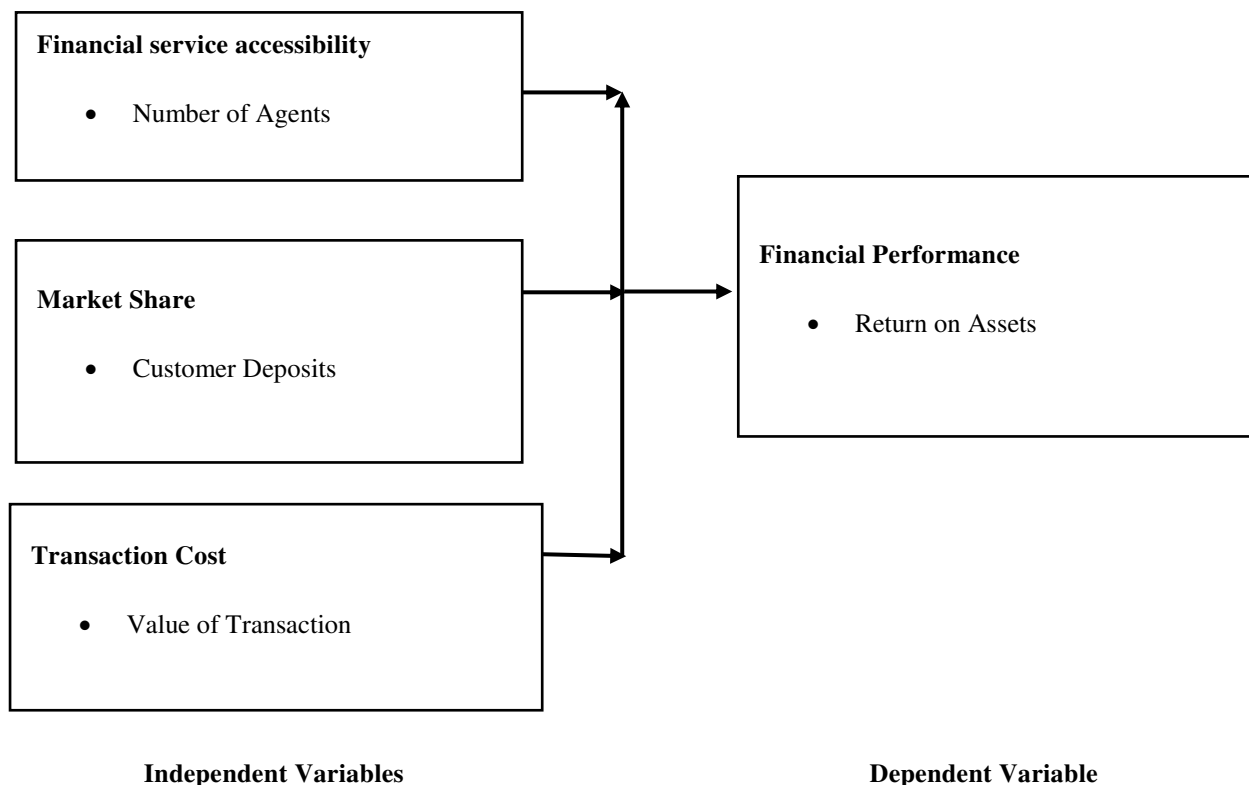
**Financial service accessibility**

- Number of Agents

**Market Share**

- Customer Deposits

**Transaction Cost**

- Value of Transaction

**Financial Performance**

- Return on Assets

**Independent Variables**

**Dependent Variable**